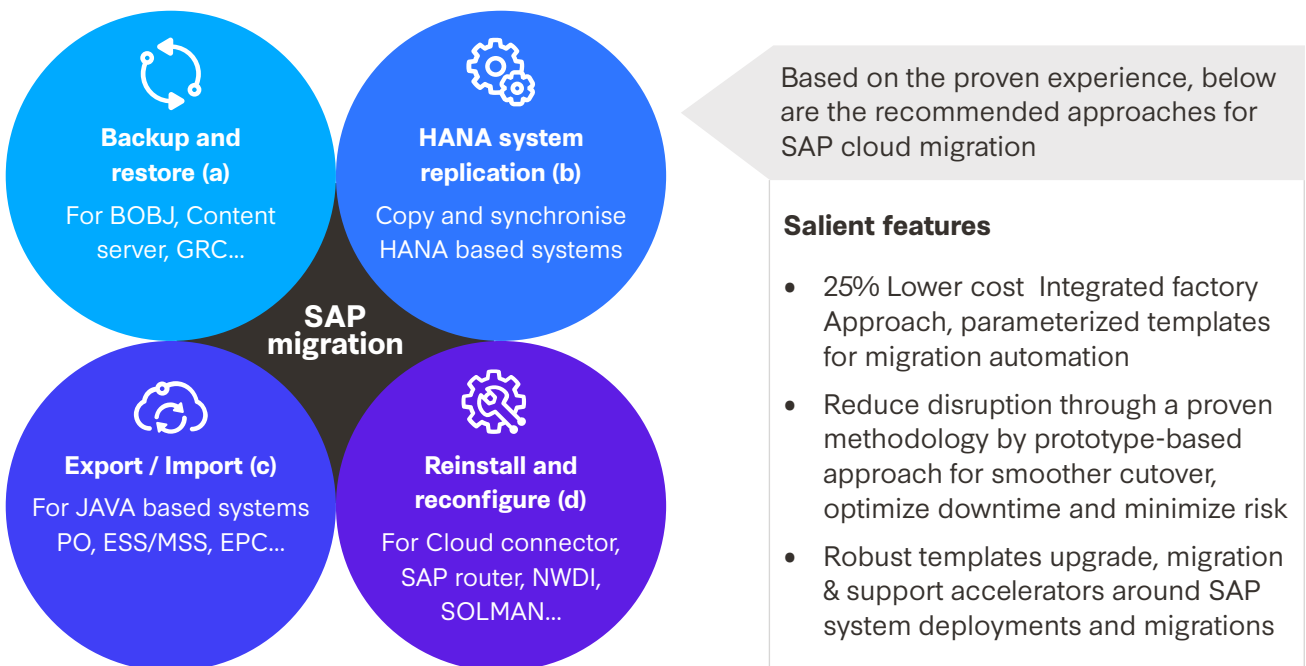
Backup and restore (a)
For BOBJ, Content server, GRC...

HANA system replication (b)
Copy and synchronise HANA based systems

SAP migration

Export / Import (c)
For JAVA based systems PO, ESS/MSS, EPC...

Reinstall and reconfigure (d)
For Cloud connector, SAP router, NWDI, SOLMAN...

Based on the proven experience, below are the recommended approaches for SAP cloud migration

Salient features

• 25% Lower cost Integrated factory Approach, parameterized templates for migration automation

• Reduce disruption through a proven methodology by prototype-based approach for smoother cutover, optimize downtime and minimize risk

• Robust templates upgrade, migration & support accelerators around SAP system deployments and migrations